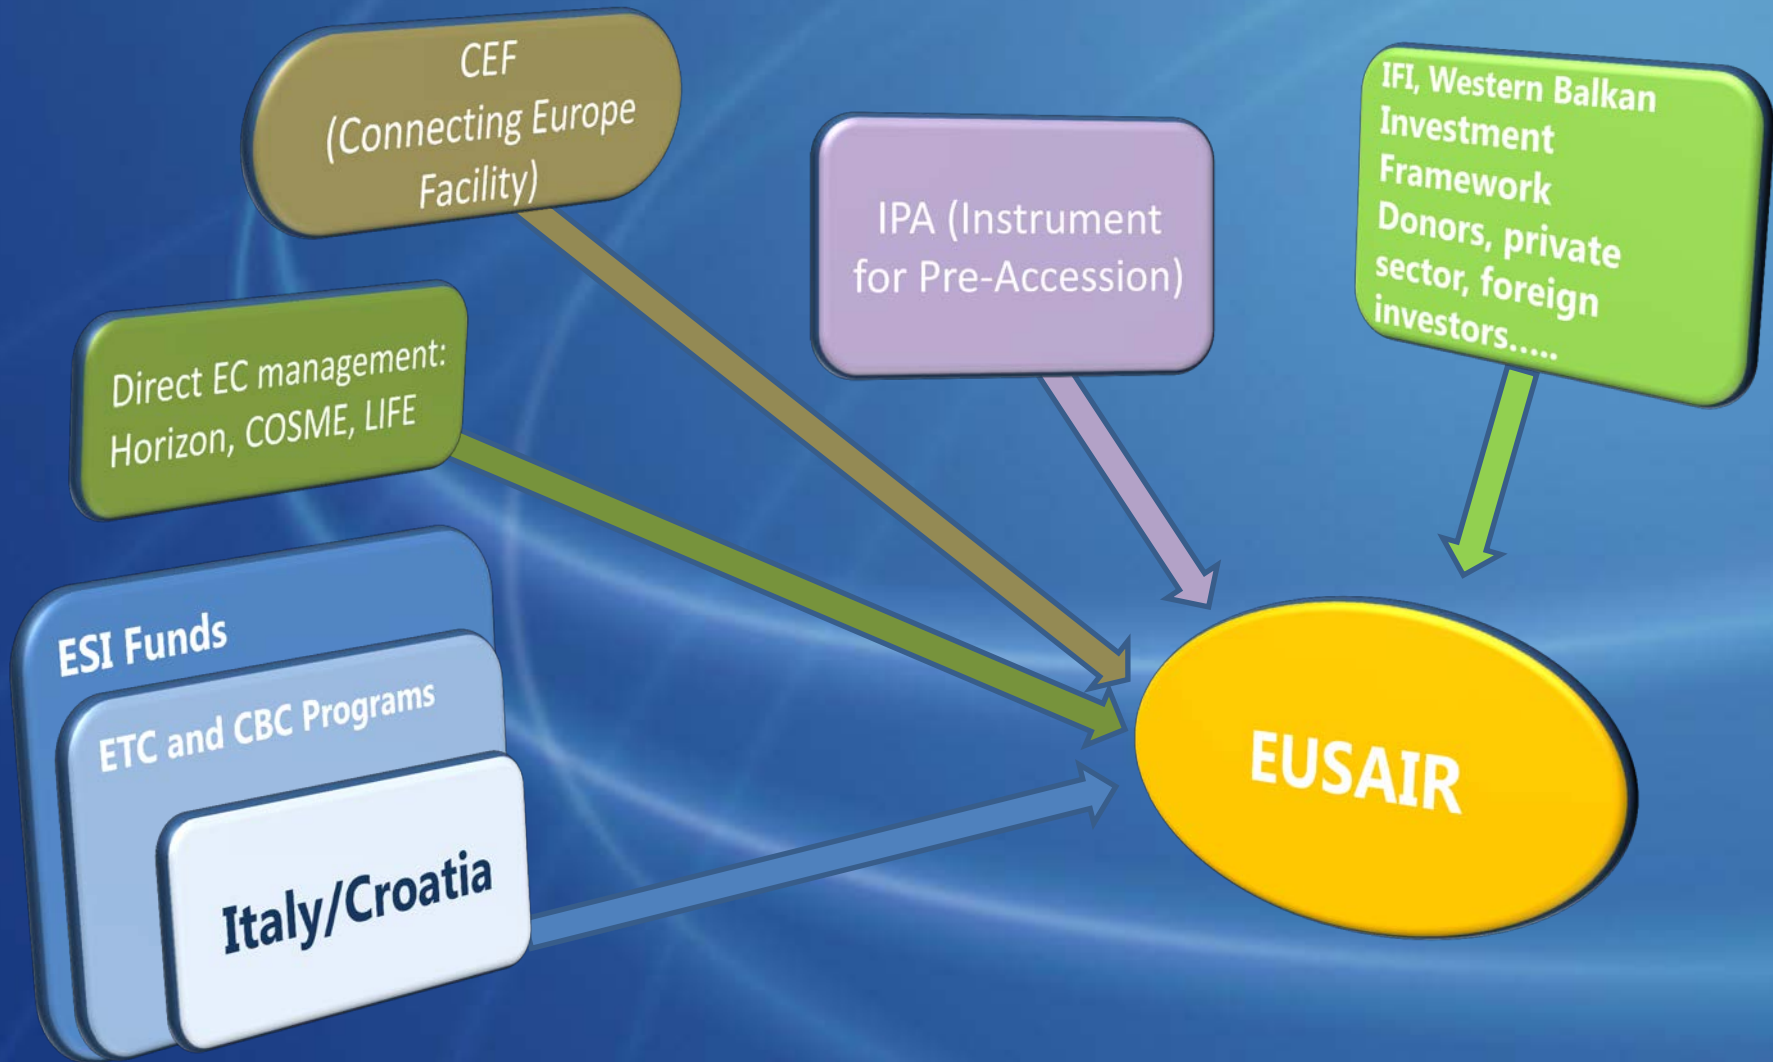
CEF
(Connecting Europe Facility)

IPA (Instrument for Pre-Accession)

IFI, Western Balkan Investment Framework
Donors, private sector, foreign investors.....

Direct EC management:
Horizon, COSME, LIFE

ESI Funds

ETC and CBC Programs

Italy/Croatia

EUSAIR